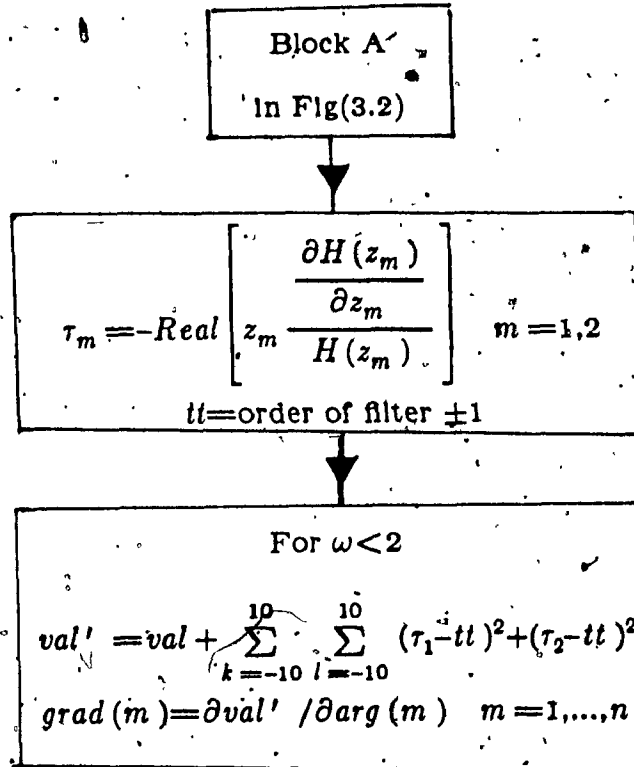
Block A'

In Fig(3.2)

$\tau_m = -Real\left[ z_m \frac{\frac{\partial H(z_m)}{\partial z_m}}{H(z_m)} \right] \quad m=1,2$

$tt$=order of filter $\pm 1$

For $\omega < 2$

$val' = val + \sum_{k=-10}^{10} \sum_{l=-10}^{10} (\tau_1 - tt)^2 + (\tau_2 - tt)^2$

$grad(m) = \partial val' / \partial arg(m) \quad m=1,...,n$